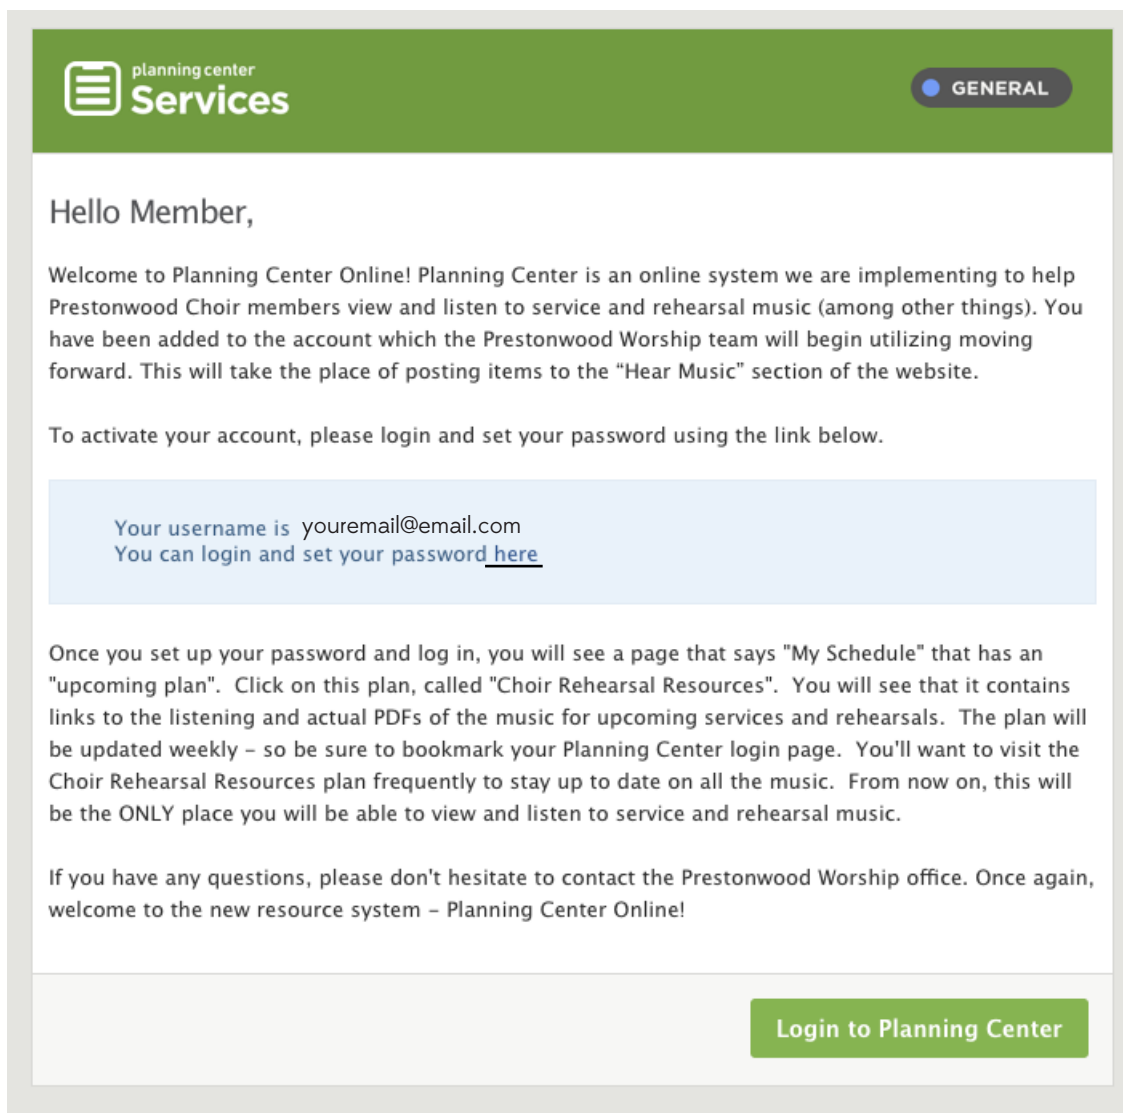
planning center
Services

GENERAL

Hello Member,

Welcome to Planning Center Online! Planning Center is an online system we are implementing to help Prestonwood Choir members view and listen to service and rehearsal music (among other things). You have been added to the account which the Prestonwood Worship team will begin utilizing moving forward. This will take the place of posting items to the "Hear Music" section of the website.

To activate your account, please login and set your password using the link below.

Your username is youremail@email.com
You can login and set your password here

Once you set up your password and log in, you will see a page that says "My Schedule" that has an "upcoming plan". Click on this plan, called "Choir Rehearsal Resources". You will see that it contains links to the listening and actual PDFs of the music for upcoming services and rehearsals. The plan will be updated weekly - so be sure to bookmark your Planning Center login page. You'll want to visit the Choir Rehearsal Resources plan frequently to stay up to date on all the music. From now on, this will be the ONLY place you will be able to view and listen to service and rehearsal music.

If you have any questions, please don't hesitate to contact the Prestonwood Worship office. Once again, welcome to the new resource system - Planning Center Online!

Login to Planning Center